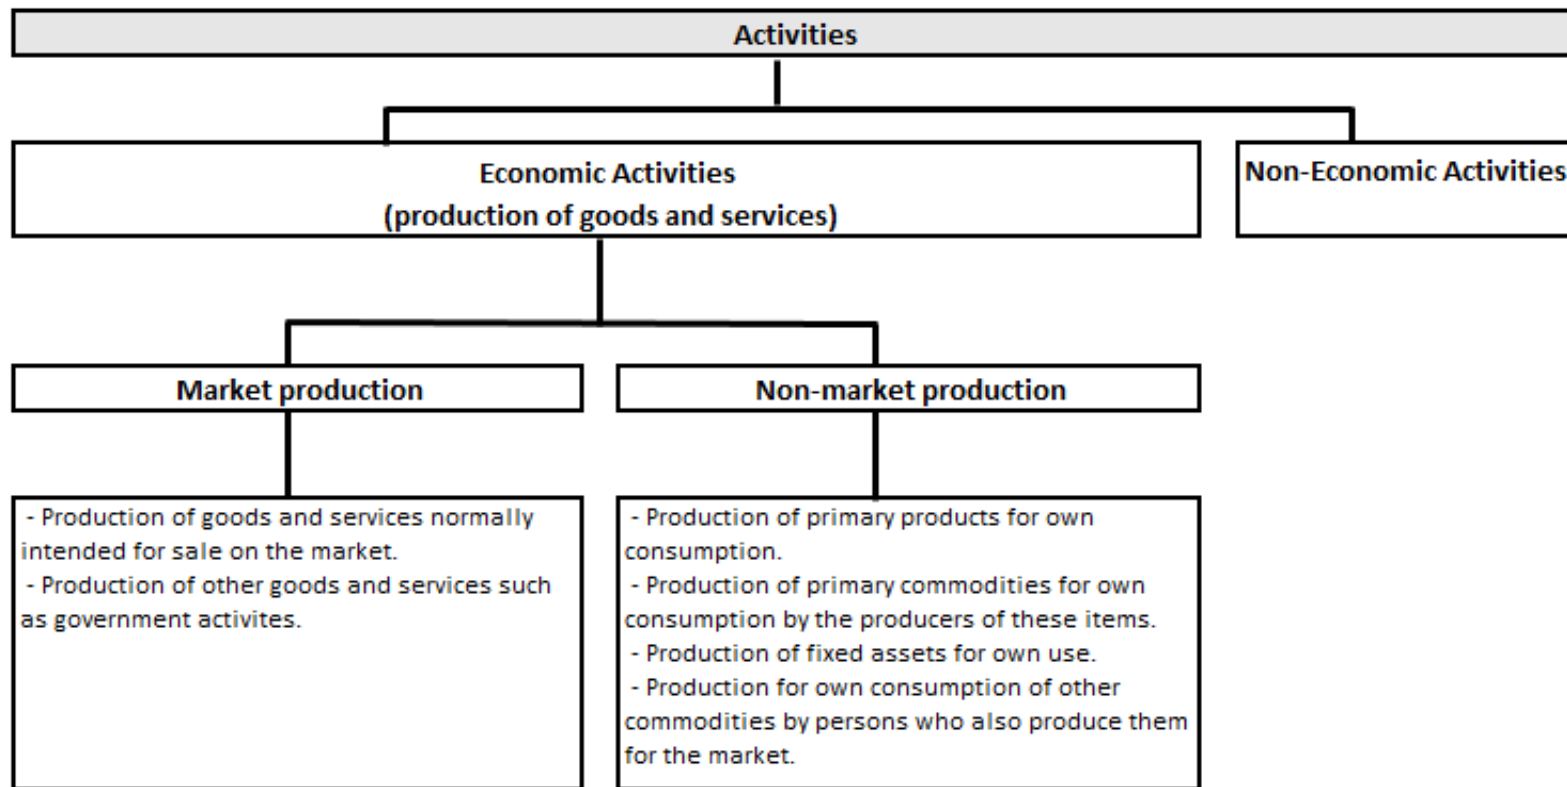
Activities

Economic Activities
(production of goods and services)

Non-Economic Activities

Market production

Non-market production

- Production of goods and services normally intended for sale on the market.
- Production of other goods and services such as government activites.

- Production of primary products for own consumption.
- Production of primary commodities for own consumption by the producers of these items.
- Production of fixed assets for own use.
- Production for own consumption of other commodities by persons who also produce them for the market.